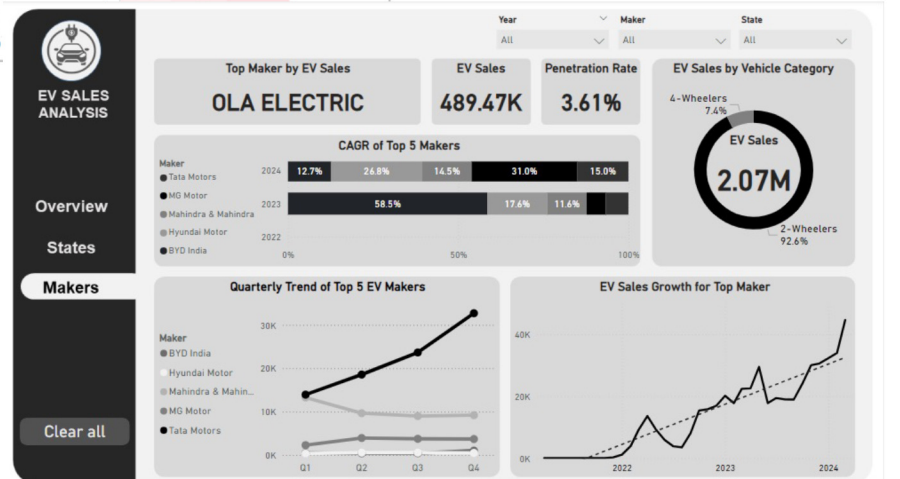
EV SALES ANALYSIS

Overview

States

Makers

Clear all

Year
All

Maker
All

State
All

Top Maker by EV Sales
OLA ELECTRIC

EV Sales
489.47K

Penetration Rate
3.61%

EV Sales by Vehicle Category
4-Wheelers
7.4%
EV Sales
2.07M
2-Wheelers
92.6%

CAGR of Top 5 Makers
Maker
Tata Motors
MG Motor
Mahindra & Mahindra
Hyundai Motor
BYD India

| | | | | | |
|---|---|---|---|---|---|
| 2024 | 12.7% | 26.8% | 14.5% | 31.0% | 15.0% |
| 2023 | 58.5% | 17.6% | 11.6% | | |
| 2022 | | | | | |

0% 50% 100%

Quarterly Trend of Top 5 EV Makers
Maker
BYD India
Hyundai Motor
Mahindra & Mahin...
MG Motor
Tata Motors
30K
20K
10K
0K
Q1 Q2 Q3 Q4

EV Sales Growth for Top Maker
40K
20K
0K
2022 2023 2024